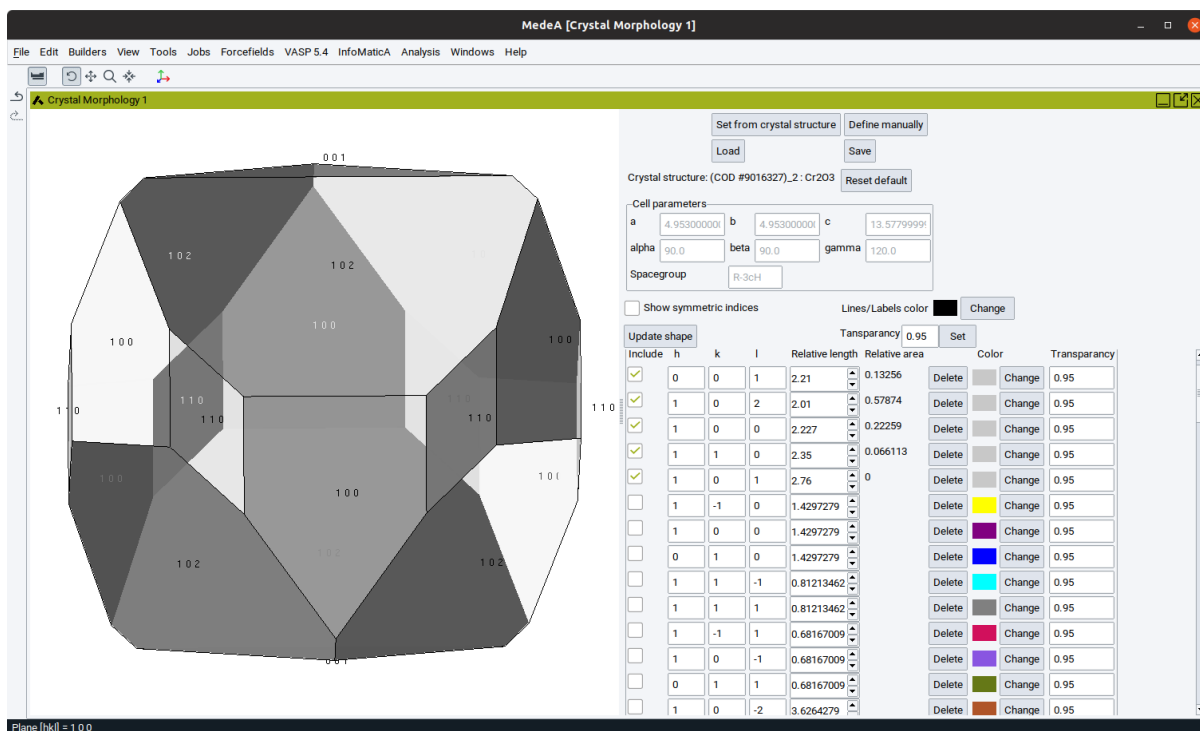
MedeA [Crystal Morphology 1]

File Edit Builders View Tools Jobs Forcefields VASP 5.4 InfoMaticA Analysis Windows Help

Crystal Morphology 1

0 0 1
1 0 2
1 0 2
1 0 0
1 0 0
1 0 0
1 1 0
1 1 0
1 1 0
1 1 0
1 1 0
1 1 0
1 0 0
1 0 0
1 0 (
1 0 2
1 0 2
1 0 2
0 0 1

Set from crystal structure
Define manually
Load
Save
Crystal structure: (COD #9016327)_2 : Cr2O3
Reset default

Cell parameters
a 4.95300000 b 4.95300000 c 13.5779999
alpha 90.0 beta 90.0 gamma 120.0
Spacegroup R-3cH

Show symmetric indices
Lines/Labels color
Change
Update shape
Tansparancy 0.95
Set

| Include | h | k | l | Relative length | Relative area | | Color | | Transparancy |
|---|---|---|---|---|---|---|---|---|---|
| ✓ | 0 | 0 | 1 | 2.21 | 0.13256 | Delete | | Change | 0.95 |
| ✓ | 1 | 0 | 2 | 2.01 | 0.57874 | Delete | | Change | 0.95 |
| ✓ | 1 | 0 | 0 | 2.227 | 0.22259 | Delete | | Change | 0.95 |
| ✓ | 1 | 1 | 0 | 2.35 | 0.066113 | Delete | | Change | 0.95 |
| ✓ | 1 | 0 | 1 | 2.76 | 0 | Delete | | Change | 0.95 |
| | 1 | -1 | 0 | 1.4297279 | | Delete | | Change | 0.95 |
| | 1 | 0 | 0 | 1.4297279 | | Delete | | Change | 0.95 |
| | 0 | 1 | 0 | 1.4297279 | | Delete | | Change | 0.95 |
| | 1 | 1 | -1 | 0.81213462 | | Delete | | Change | 0.95 |
| | 1 | 1 | 1 | 0.81213462 | | Delete | | Change | 0.95 |
| | 1 | -1 | 1 | 0.68167009 | | Delete | | Change | 0.95 |
| | 1 | 0 | -1 | 0.68167009 | | Delete | | Change | 0.95 |
| | 0 | 1 | 1 | 0.68167009 | | Delete | | Change | 0.95 |
| | 1 | 0 | -2 | 3.6264279 | | Delete | | Change | 0.95 |

Plane [hkl] = 1 0 0